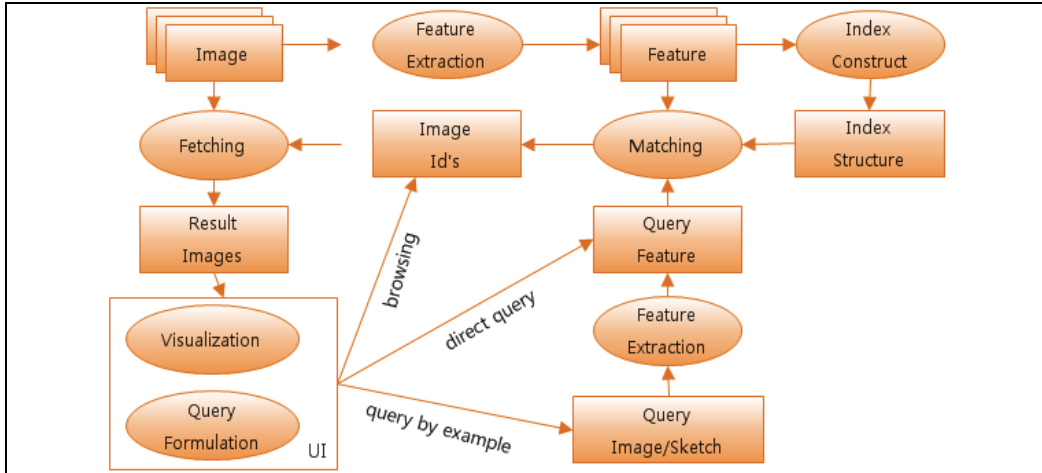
Image

Feature Extraction

Feature

Index Construct

Fetching

Image Id's

Matching

Index Structure

Result Images

Query Feature

browsing

direct query

Visualization

Feature Extraction

Query Formulation

UI

query by example

Query Image/Sketch